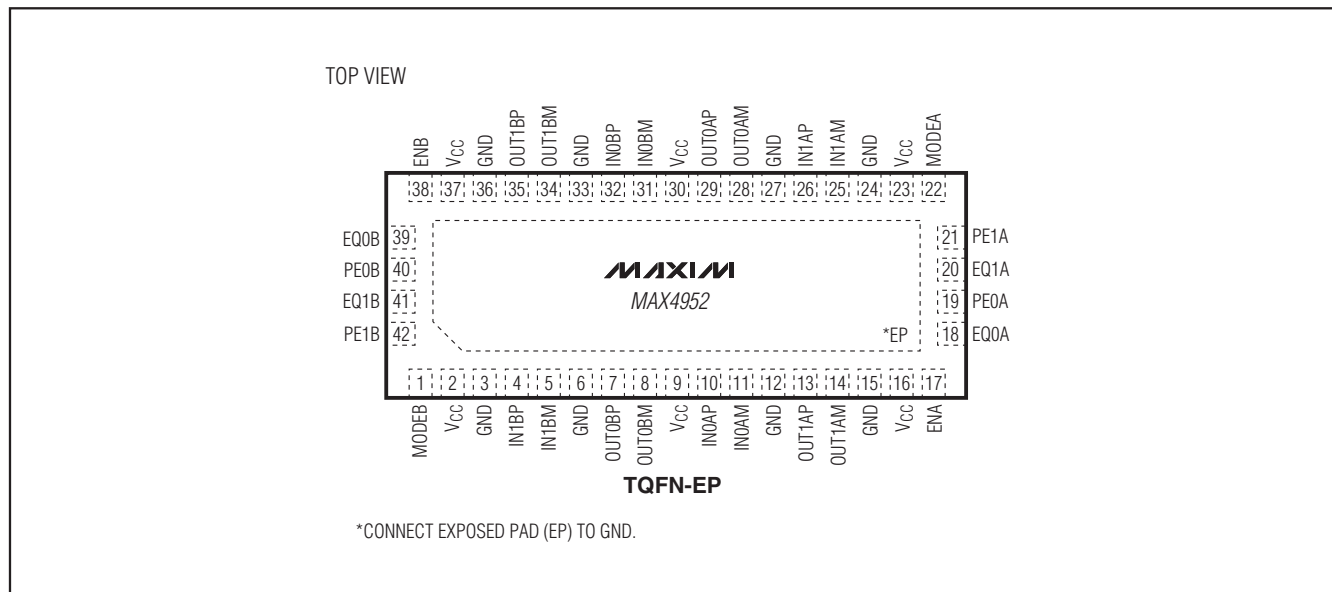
TOP VIEW

ENB $V_{CC}$ GND OUT1BP OUT1BM GND IN0BP IN0BM $V_{CC}$ OUT0AP OUT0AM GND IN1AP IN1AM GND $V_{CC}$ MODEA

38 37 36 35 34 33 32 31 30 29 28 27 26 25 24 23 22

EQ0B 39
PE0B 40
EQ1B 41
PE1B 42

21 PE1A
20 EQ1A
19 PE0A
18 EQ0A

MAXIM
MAX4952

*EP

1 2 3 4 5 6 7 8 9 10 11 12 13 14 15 16 17

MODEB $V_{CC}$ GND IN1BP IN1BM GND OUT0BP OUT0BM $V_{CC}$ IN0AP IN0AM GND OUT1AP OUT1AM GND $V_{CC}$ ENA

TQFN-EP

*CONNECT EXPOSED PAD (EP) TO GND.